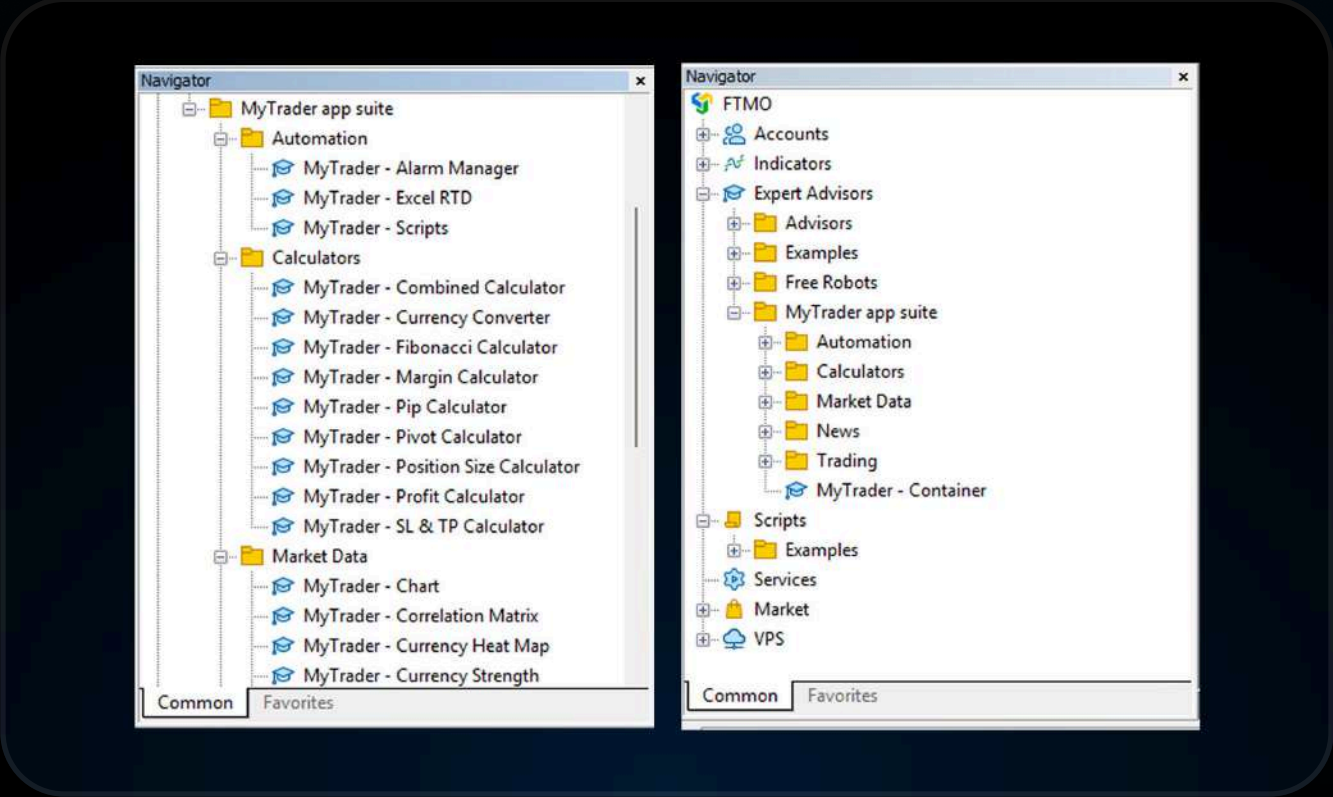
Navigator ×

MyTrader app suite
Automation
MyTrader - Alarm Manager
MyTrader - Excel RTD
MyTrader - Scripts
Calculators
MyTrader - Combined Calculator
MyTrader - Currency Converter
MyTrader - Fibonacci Calculator
MyTrader - Margin Calculator
MyTrader - Pip Calculator
MyTrader - Pivot Calculator
MyTrader - Position Size Calculator
MyTrader - Profit Calculator
MyTrader - SL & TP Calculator
Market Data
MyTrader - Chart
MyTrader - Correlation Matrix
MyTrader - Currency Heat Map
MyTrader - Currency Strength

Common Favorites

Navigator ×

FTMO
Accounts
Indicators
Expert Advisors
Advisors
Examples
Free Robots
MyTrader app suite
Automation
Calculators
Market Data
News
Trading
MyTrader - Container
Scripts
Examples
Services
Market
VPS

Common Favorites